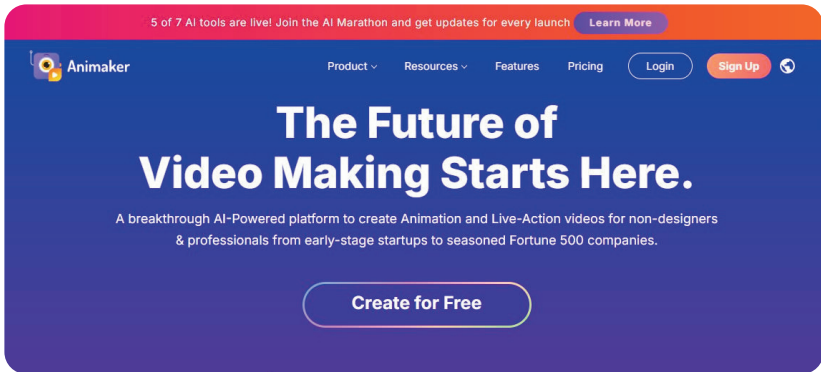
5 of 7 AI tools are live! Join the AI Marathon and get updates for every launch Learn More

Animaker

Product Resources Features Pricing Login Sign Up

The Future of Video Making Starts Here.

A breakthrough AI-Powered platform to create Animation and Live-Action videos for non-designers & professionals from early-stage startups to seasoned Fortune 500 companies.

Create for Free